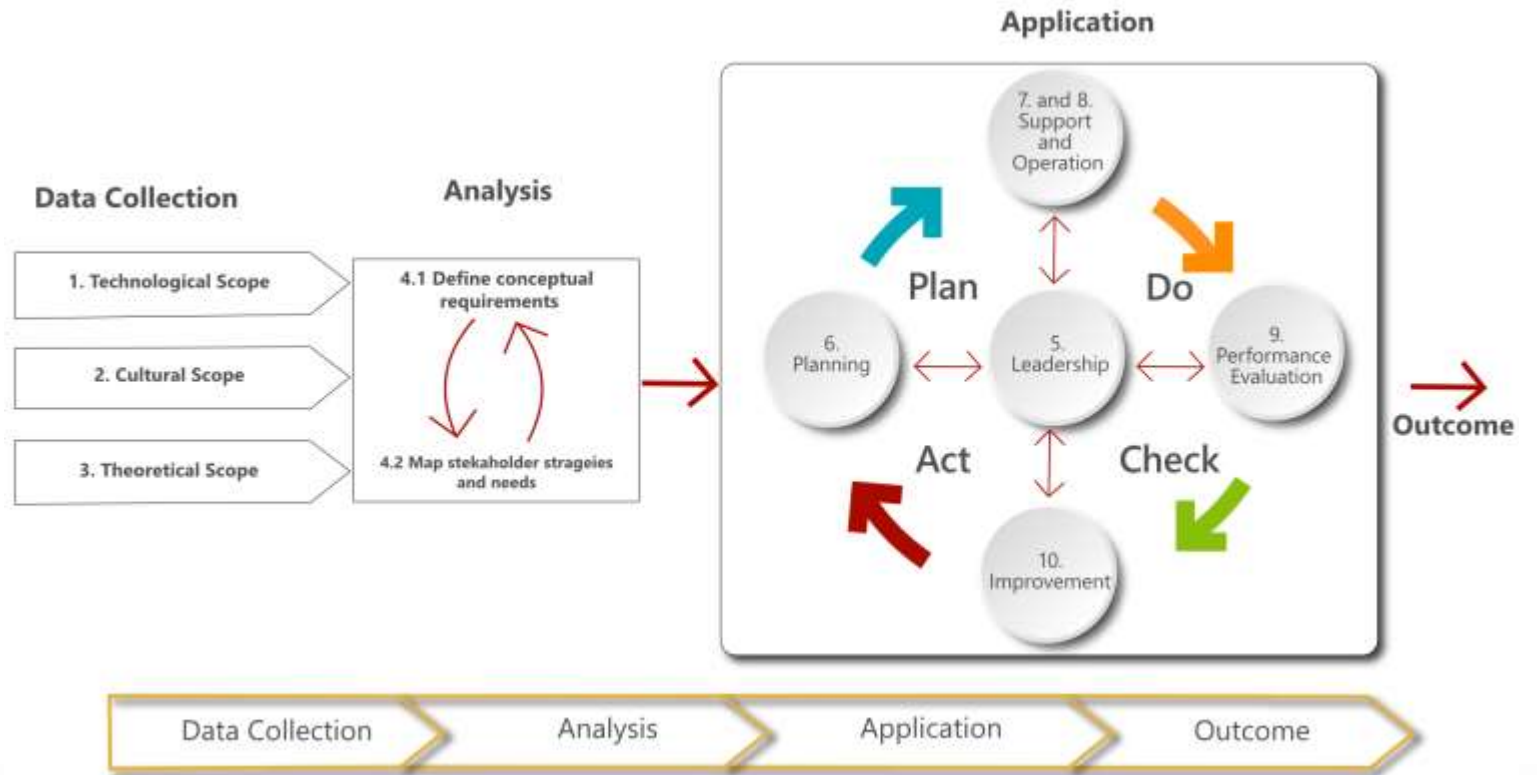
Application

Data Collection

1. Technological Scope

2. Cultural Scope

3. Theoretical Scope

Analysis

4.1 Define conceptual requirements

4.2 Map stekaholder strageies and needs

7. and 8. Support and Operation

Plan

Do

6. Planning

5. Leadership

9. Performance Evaluation

Act

Check

10. Improvement

Outcome

Data Collection

Analysis

Application

Outcome